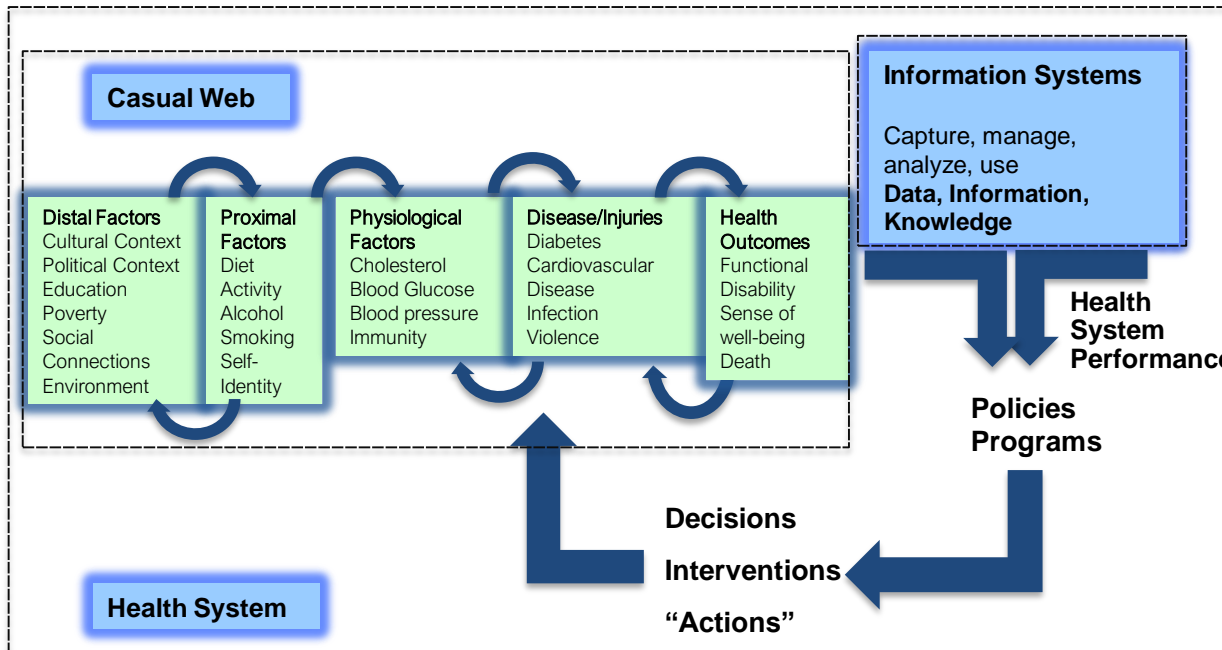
Casual Web

Distal Factors
Cultural Context
Political Context
Education
Poverty
Social Connections
Environment

Proximal Factors
Diet
Activity
Alcohol
Smoking
Self-Identity

Physiological Factors
Cholesterol
Blood Glucose
Blood pressure
Immunity

Disease/Injuries
Diabetes
Cardiovascular Disease
Infection
Violence

Health Outcomes
Functional Disability
Sense of well-being
Death

Information Systems

Capture, manage, analyze, use
Data, Information, Knowledge

Health System Performanc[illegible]

Policies
Programs

Decisions
Interventions
"Actions"

Health System